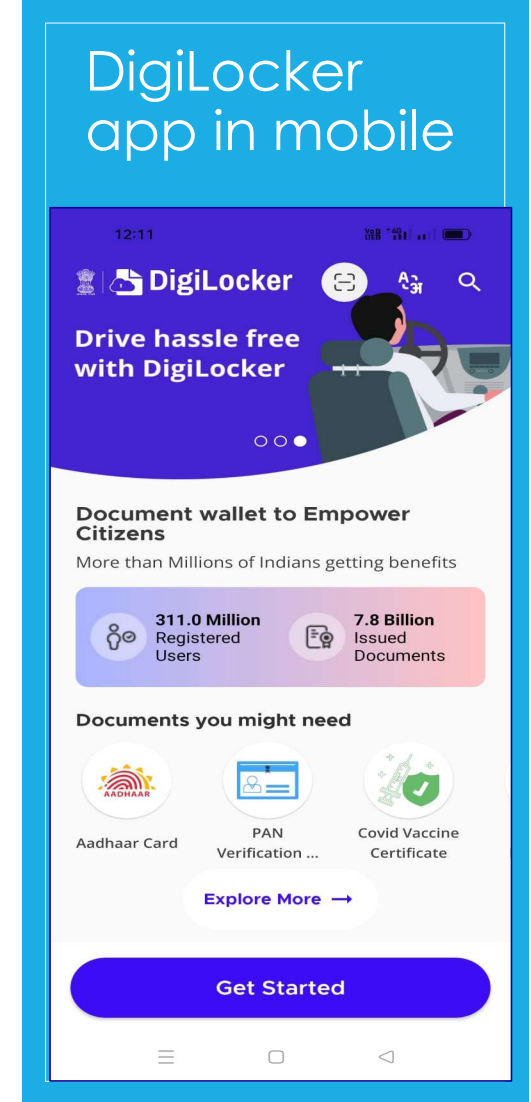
DigiLocker app in mobile

12:11

DigiLocker

Drive hassle free with DigiLocker

Document wallet to Empower Citizens

More than Millions of Indians getting benefits

311.0 Million Registered Users

7.8 Billion Issued Documents

Documents you might need

AADHAAR

Aadhaar Card

PAN Verification ...

Covid Vaccine Certificate

Explore More →

Get Started